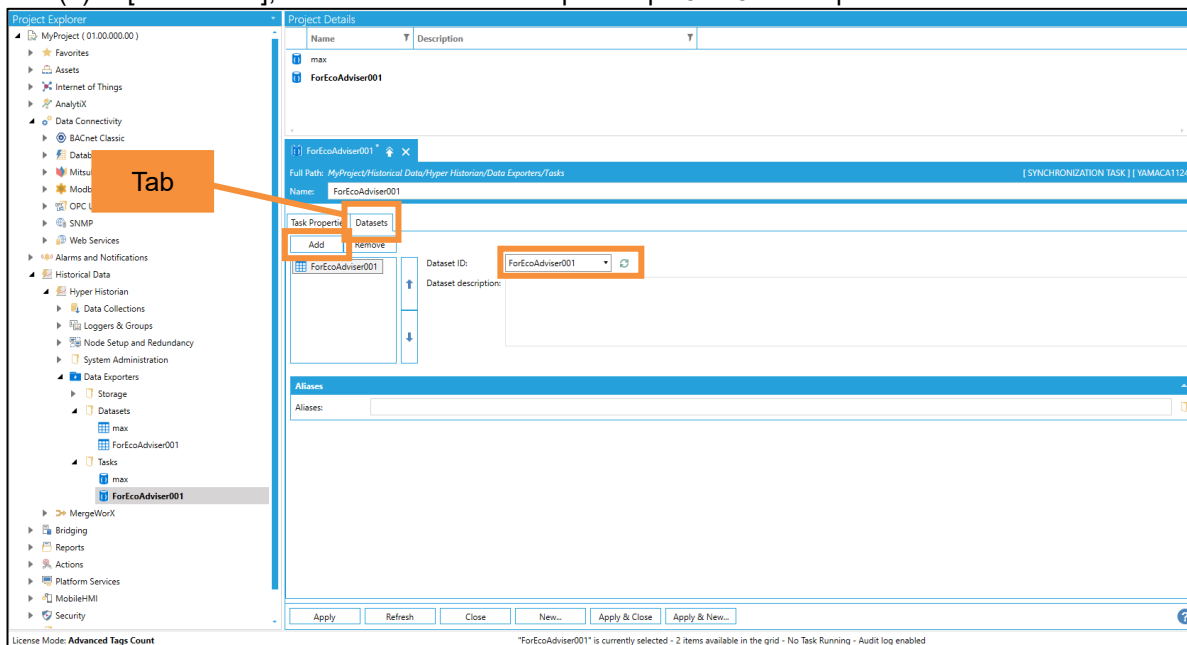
Project Explorer
MyProject ( 01.00.000.00 )
Favorites
Assets
Internet of Things
AnalytiX
Data Connectivity
BACnet Classic
Datab
Mitsu
Modb
OPC U
SNMP
Web Services
Alarms and Notifications
Historical Data
Hyper Historian
Data Collections
Loggers & Groups
Node Setup and Redundancy
System Administration
Data Exporters
Storage
Datasets
max
ForEcoAdviser001
Tasks
max
ForEcoAdviser001
MergeWorX
Bridging
Reports
Actions
Platform Services
MobileHMI
Security

Tab

Project Details

| Name | Description |
|---|---|
| max | |
| ForEcoAdviser001 | |

ForEcoAdviser001 *
Full Path: MyProject/Historical Data/Hyper Historian/Data Exporters/Tasks
[ SYNCHRONIZATION TASK ] [ YAMACA112
Name: ForEcoAdviser001
Task Properties Datasets
Add Remove
ForEcoAdviser001
Dataset ID: ForEcoAdviser001
Dataset description:
Aliases
Aliases:
Apply Refresh Close New... Apply & Close Apply & New...
License Mode: Advanced Tags Count
"ForEcoAdviser001" is currently selected - 2 items available in the grid - No Task Running - Audit log enabled